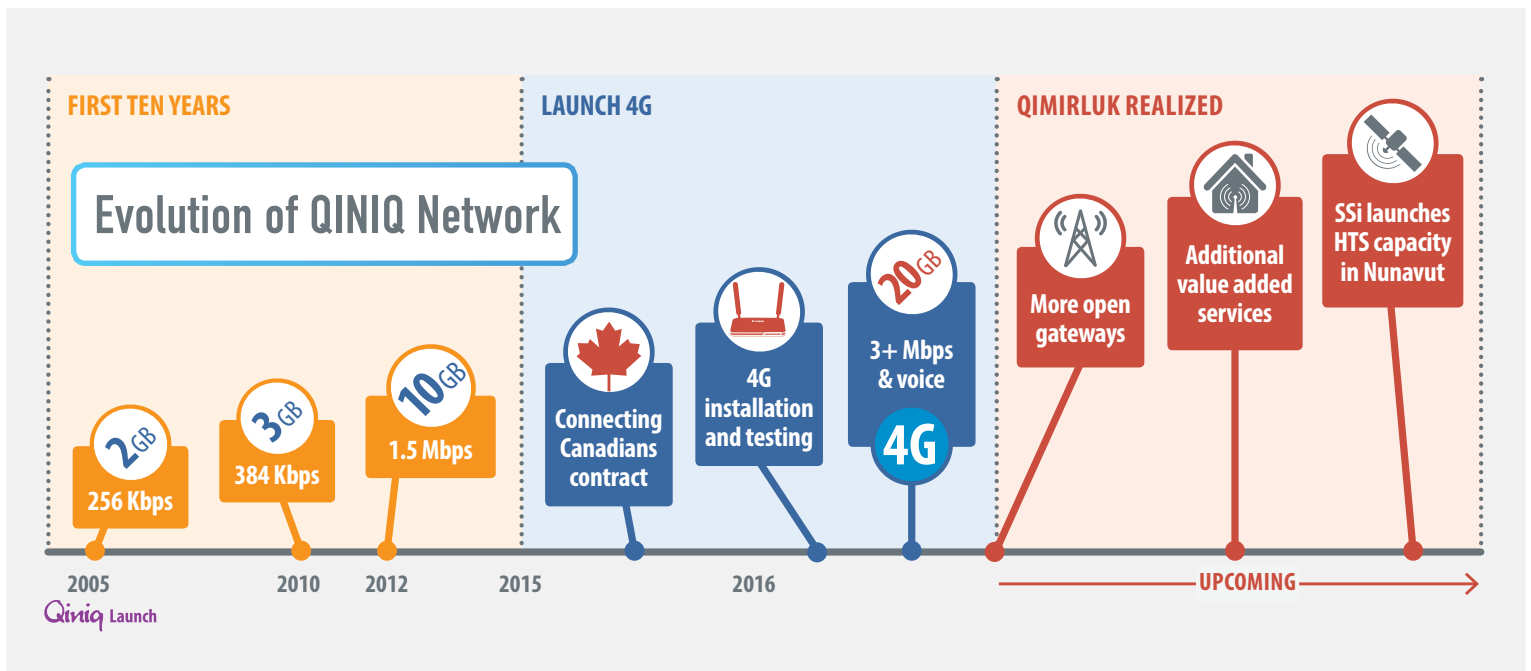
FIRST TEN YEARS

LAUNCH 4G

QIMIRLUK REALIZED

Evolution of QINIQ Network

2GB
256 Kbps

3GB
384 Kbps

10GB
1.5 Mbps

Connecting Canadians contract

4G installation and testing

20GB
3+ Mbps & voice
4G

More open gateways

Additional value added services

SSi launches HTS capacity in Nunavut

2005
Qiniq Launch

2010

2012

2015

2016

UPCOMING